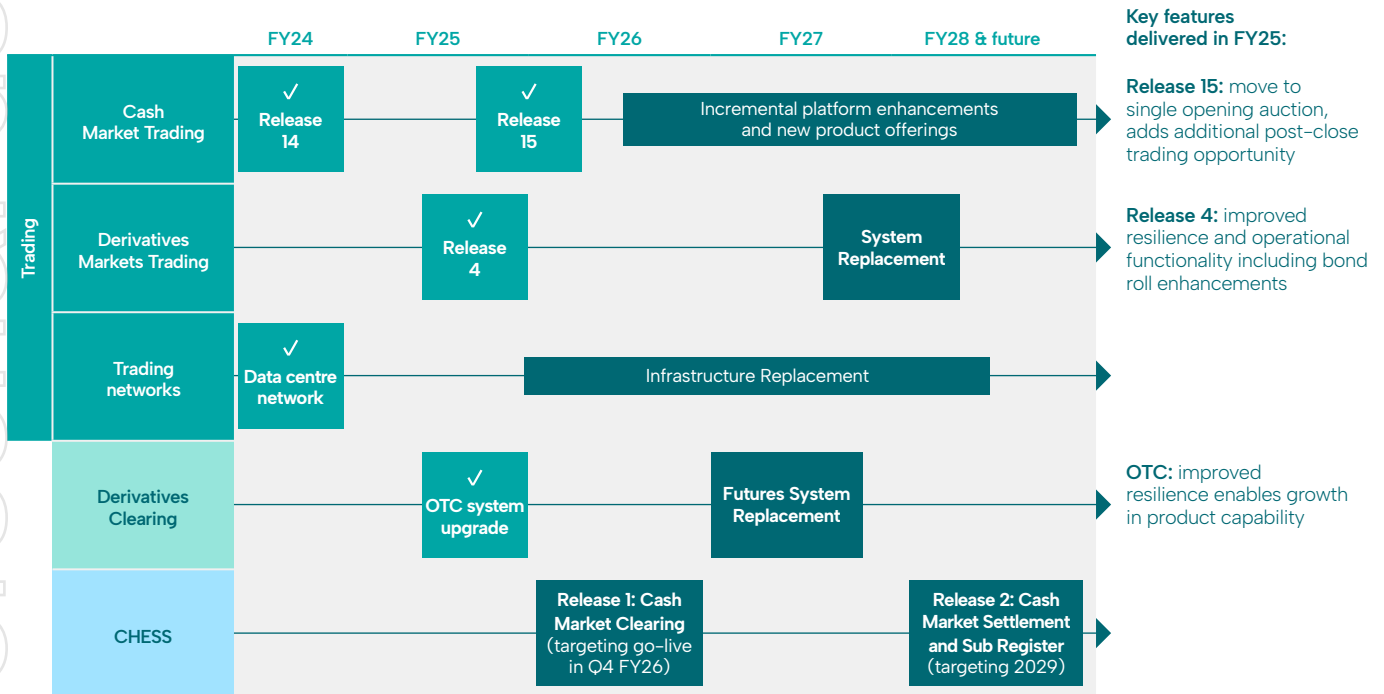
FY24 FY25 FY26 FY27 FY28 & future

Key features delivered in FY25:

Trading

Cash Market Trading

✓ Release 14

✓ Release 15

Incremental platform enhancements and new product offerings

Release 15: move to single opening auction, adds additional post-close trading opportunity

Derivatives Markets Trading

✓ Release 4

System Replacement

Release 4: improved resilience and operational functionality including bond roll enhancements

Trading networks

✓ Data centre network

Infrastructure Replacement

Derivatives Clearing

✓ OTC system upgrade

Futures System Replacement

OTC: improved resilience enables growth in product capability

CHESS

Release 1: Cash Market Clearing (targeting go-live in Q4 FY26)

Release 2: Cash Market Settlement and Sub Register (targeting 2029)